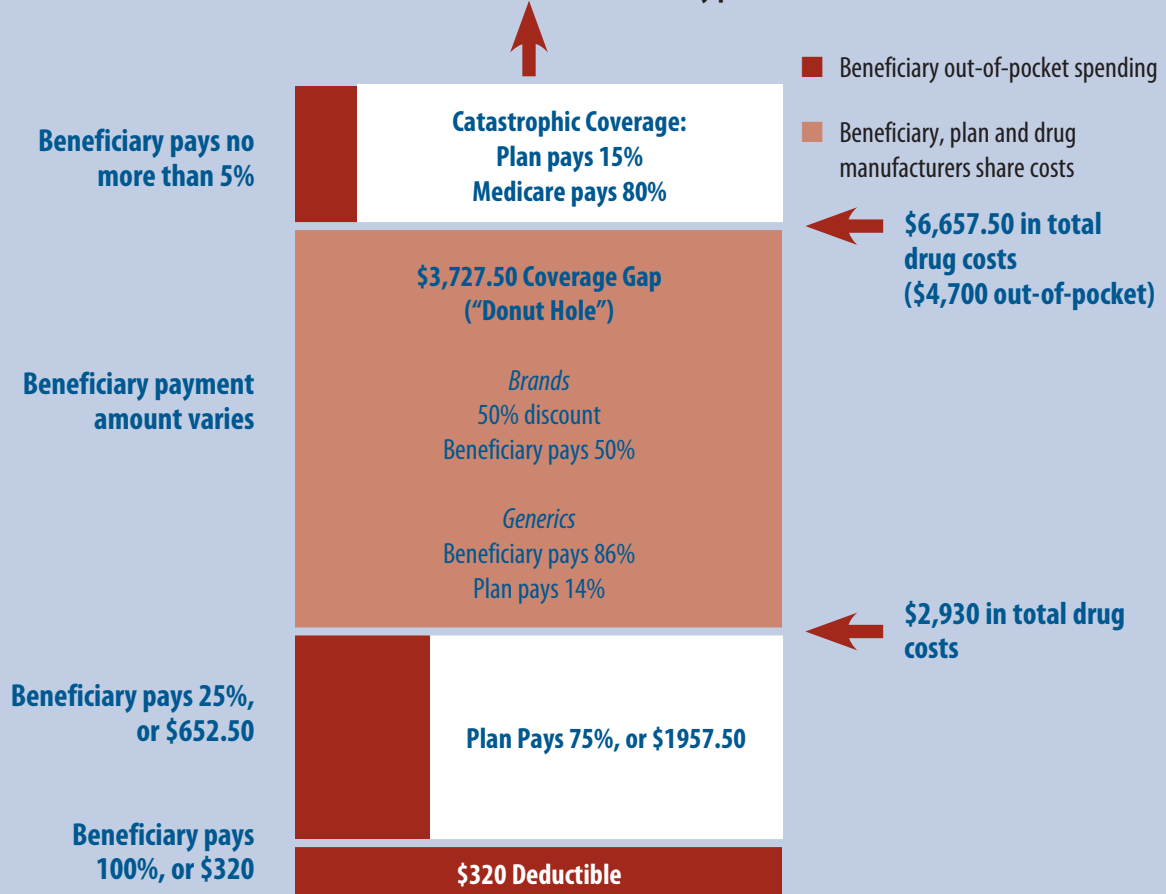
Beneficiary out-of-pocket spending

Beneficiary, plan and drug manufacturers share costs

Beneficiary pays no more than 5%

Catastrophic Coverage:
Plan pays 15%
Medicare pays 80%

$6,657.50 in total drug costs ($4,700 out-of-pocket)

Beneficiary payment amount varies

$3,727.50 Coverage Gap ("Donut Hole")

*Brands*
50% discount
Beneficiary pays 50%

*Generics*
Beneficiary pays 86%
Plan pays 14%

$2,930 in total drug costs

Beneficiary pays 25%, or $652.50

Plan Pays 75%, or $1957.50

Beneficiary pays 100%, or $320

$320 Deductible